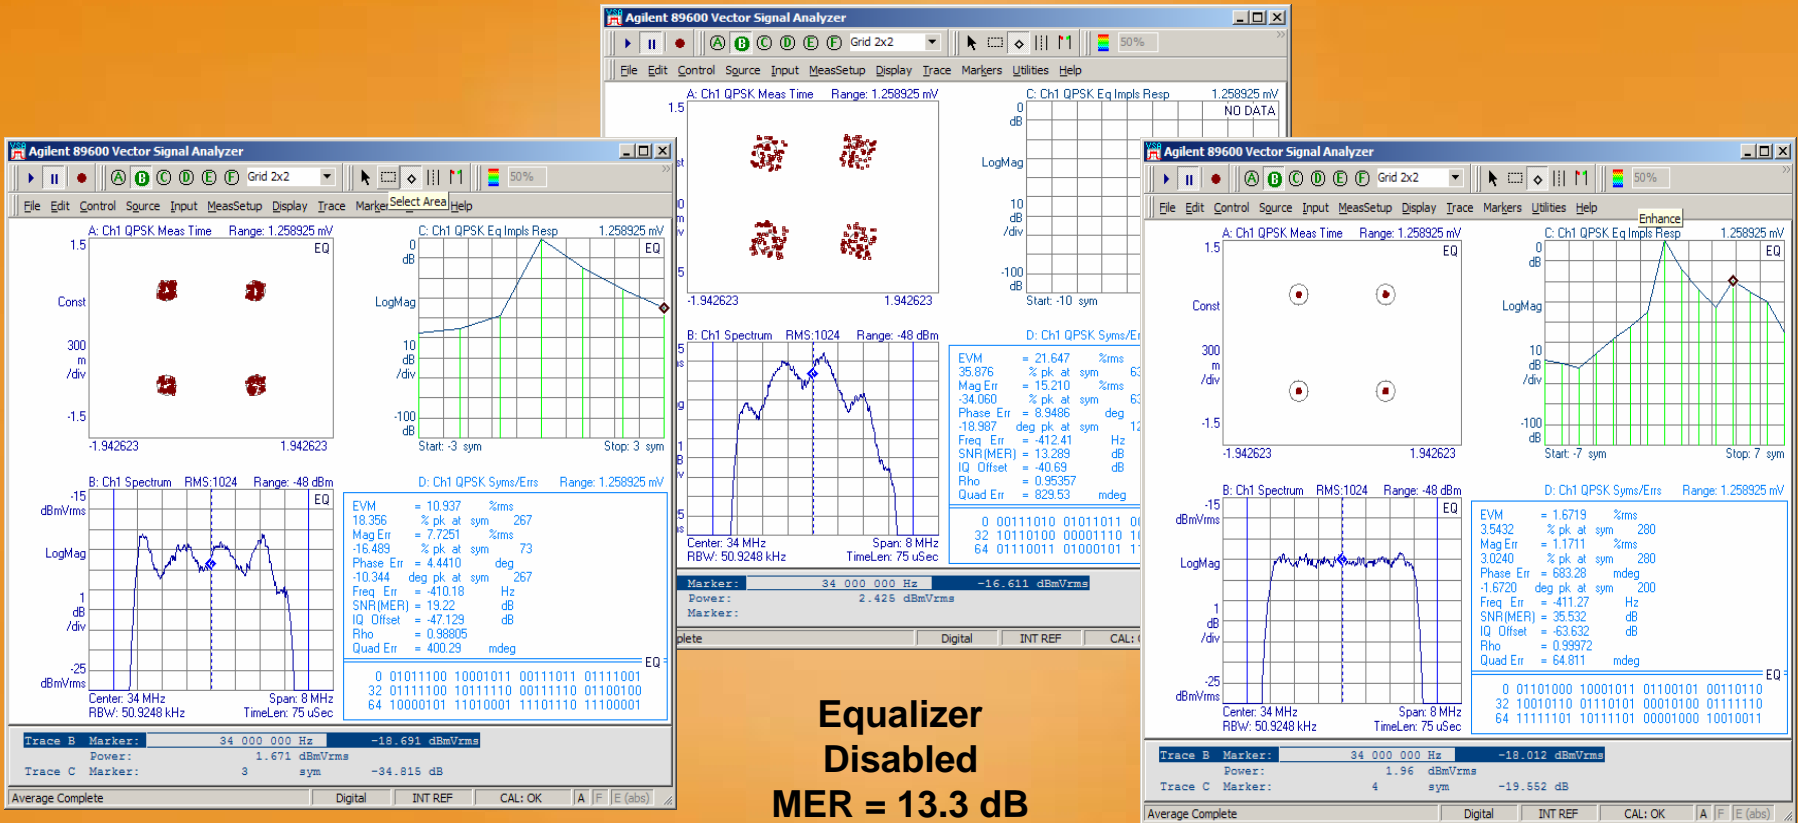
Agilent 89600 Vector Signal Analyzer

A B C D E F Grid 2x2 50%

File Edit Control Source Input MeasSetup Display Trace Markers Utilities Help

A: Ch1 QPSK Meas Time Range: 1.258925 mV

1.5

-1.942623 1.942623

B: Ch1 Spectrum RMS:1024 Range: -48 dBm

Center: 34 MHz Span: 8 MHz
RBW: 50.9248 kHz TimeLen: 75 uSec

C: Ch1 QPSK Eq Impls Resp 1.258925 mV

0 dB

LogMag

10 dB /div

-100 dB

NO DATA

Start: -10 sym

D: Ch1 QPSK Syms/Errs

EVM = 21.647 %rms
35.876 % pk at sym
Mag Err = 15.210 %rms
-34.060 % pk at sym
Phase Err = 8.9486 deg
-18.987 deg pk at sym
Freq Err = -412.41 Hz
SNR(MER) = 13.289 dB
IQ Offset = -40.69 dB
Rho = 0.95357
Quad Err = 829.53 mdeg

0 00111010 01011011
32 10110100 00001110
64 01110011 01000101

Marker: 34 000 000 Hz -16.611 dBmVrms
Power: 2.425 dBmVrms
Marker:

plete Digital INT REF CAL:

Agilent 89600 Vector Signal Analyzer

A B C D E F Grid 2x2 50%

File Edit Control Source Input MeasSetup Display Trace Marker Select Area Help

A: Ch1 QPSK Meas Time Range: 1.258925 mV

1.5 EQ

Const

300 m /div

-1.5

-1.942623 1.942623

C: Ch1 QPSK Eq Impls Resp 1.258925 mV

0 dB EQ

LogMag

10 dB /div

-100 dB

Start: -3 sym Stop: 3 sym

B: Ch1 Spectrum RMS:1024 Range: -48 dBm

-15 dBmVrms EQ

LogMag

1 dB /div

-25 dBmVrms

Center: 34 MHz Span: 8 MHz
RBW: 50.9248 kHz TimeLen: 75 uSec

D: Ch1 QPSK Syms/Errs Range: 1.258925 mV

EVM = 10.937 %rms
18.356 % pk at sym 267
Mag Err = 7.7251 %rms
-16.489 % pk at sym 73
Phase Err = 4.4410 deg
-10.344 deg pk at sym 267
Freq Err = -410.18 Hz
SNR(MER) = 19.22 dB
IQ Offset = -47.129 dB
Rho = 0.98805
Quad Err = 400.29 mdeg

EQ

0 01011100 10001011 00111011 01111001
32 01111100 10111110 00111110 01100100
64 10000101 11010001 11101110 11100001

Trace B Marker: 34 000 000 Hz -18.691 dBmVrms
Power: 1.671 dBmVrms
Trace C Marker: 3 sym -34.815 dB

Average Complete Digital INT REF CAL: OK A F E (abs)

Agilent 89600 Vector Signal Analyzer

A B C D E F Grid 2x2 50%

File Edit Control Source Input MeasSetup Display Trace Markers Utilities Help

Enhance

A: Ch1 QPSK Meas Time Range: 1.258925 mV

1.5 EQ

Const

300 m /div

-1.5

-1.942623 1.942623

C: Ch1 QPSK Eq Impls Resp 1.258925 mV

0 dB EQ

LogMag

10 dB /div

-100 dB

Start: -7 sym Stop: 7 sym

B: Ch1 Spectrum RMS:1024 Range: -48 dBm

-15 dBmVrms EQ

LogMag

1 dB /div

-25 dBmVrms

Center: 34 MHz Span: 8 MHz
RBW: 50.9248 kHz TimeLen: 75 uSec

D: Ch1 QPSK Syms/Errs Range: 1.258925 mV

EVM = 1.6719 %rms
3.5432 % pk at sym 280
Mag Err = 1.1711 %rms
3.0240 % pk at sym 280
Phase Err = 683.28 mdeg
-1.6720 deg pk at sym 200
Freq Err = -411.27 Hz
SNR(MER) = 35.532 dB
IQ Offset = -63.632 dB
Rho = 0.99972
Quad Err = 64.811 mdeg

EQ

0 01101000 10001011 01100101 00110110
32 10010110 01110101 00010100 01111110
64 11111101 10111101 00001000 10010011

Trace B Marker: 34 000 000 Hz -18.012 dBmVrms
Power: 1.96 dBmVrms
Trace C Marker: 4 sym -19.552 dB

Average Complete Digital INT REF CAL: OK A F E (abs)

Equalizer
Disabled
MER = 13.3 dB